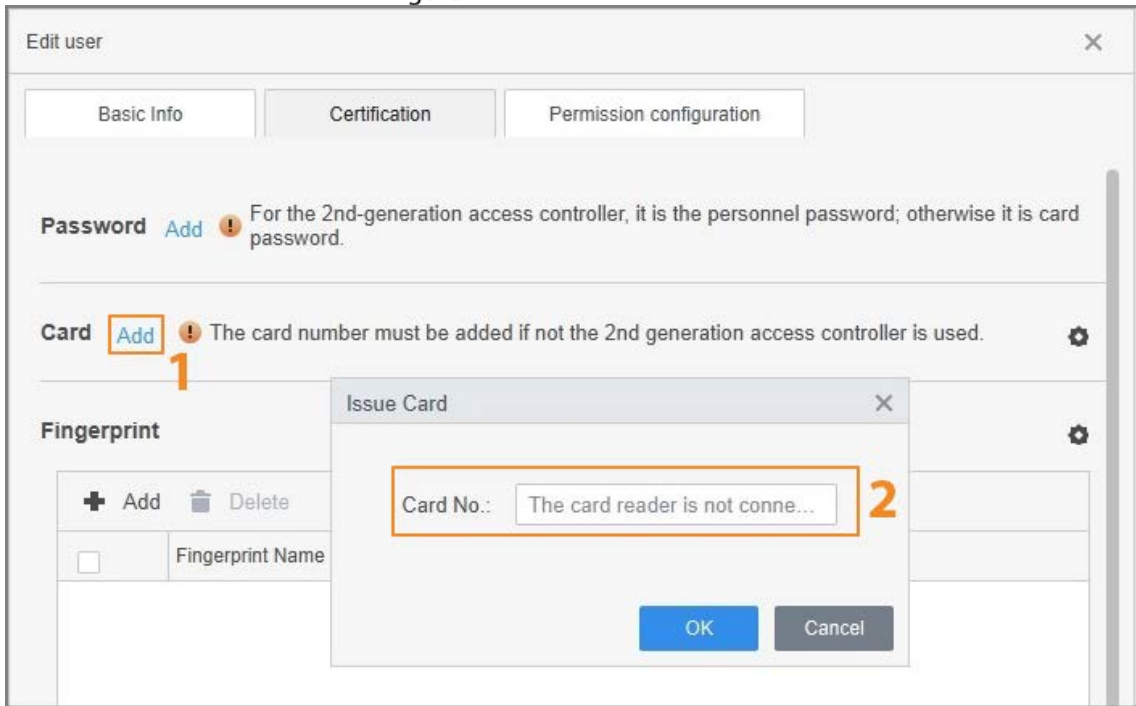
Edit user

Basic Info | Certification | Permission configuration

Password Add For the 2nd-generation access controller, it is the personnel password; otherwise it is card password.

Card Add The card number must be added if not the 2nd generation access controller is used.

1

Fingerprint

Add Delete

Fingerprint Name

Issue Card

Card No.: The card reader is not conne...

2

OK Cancel